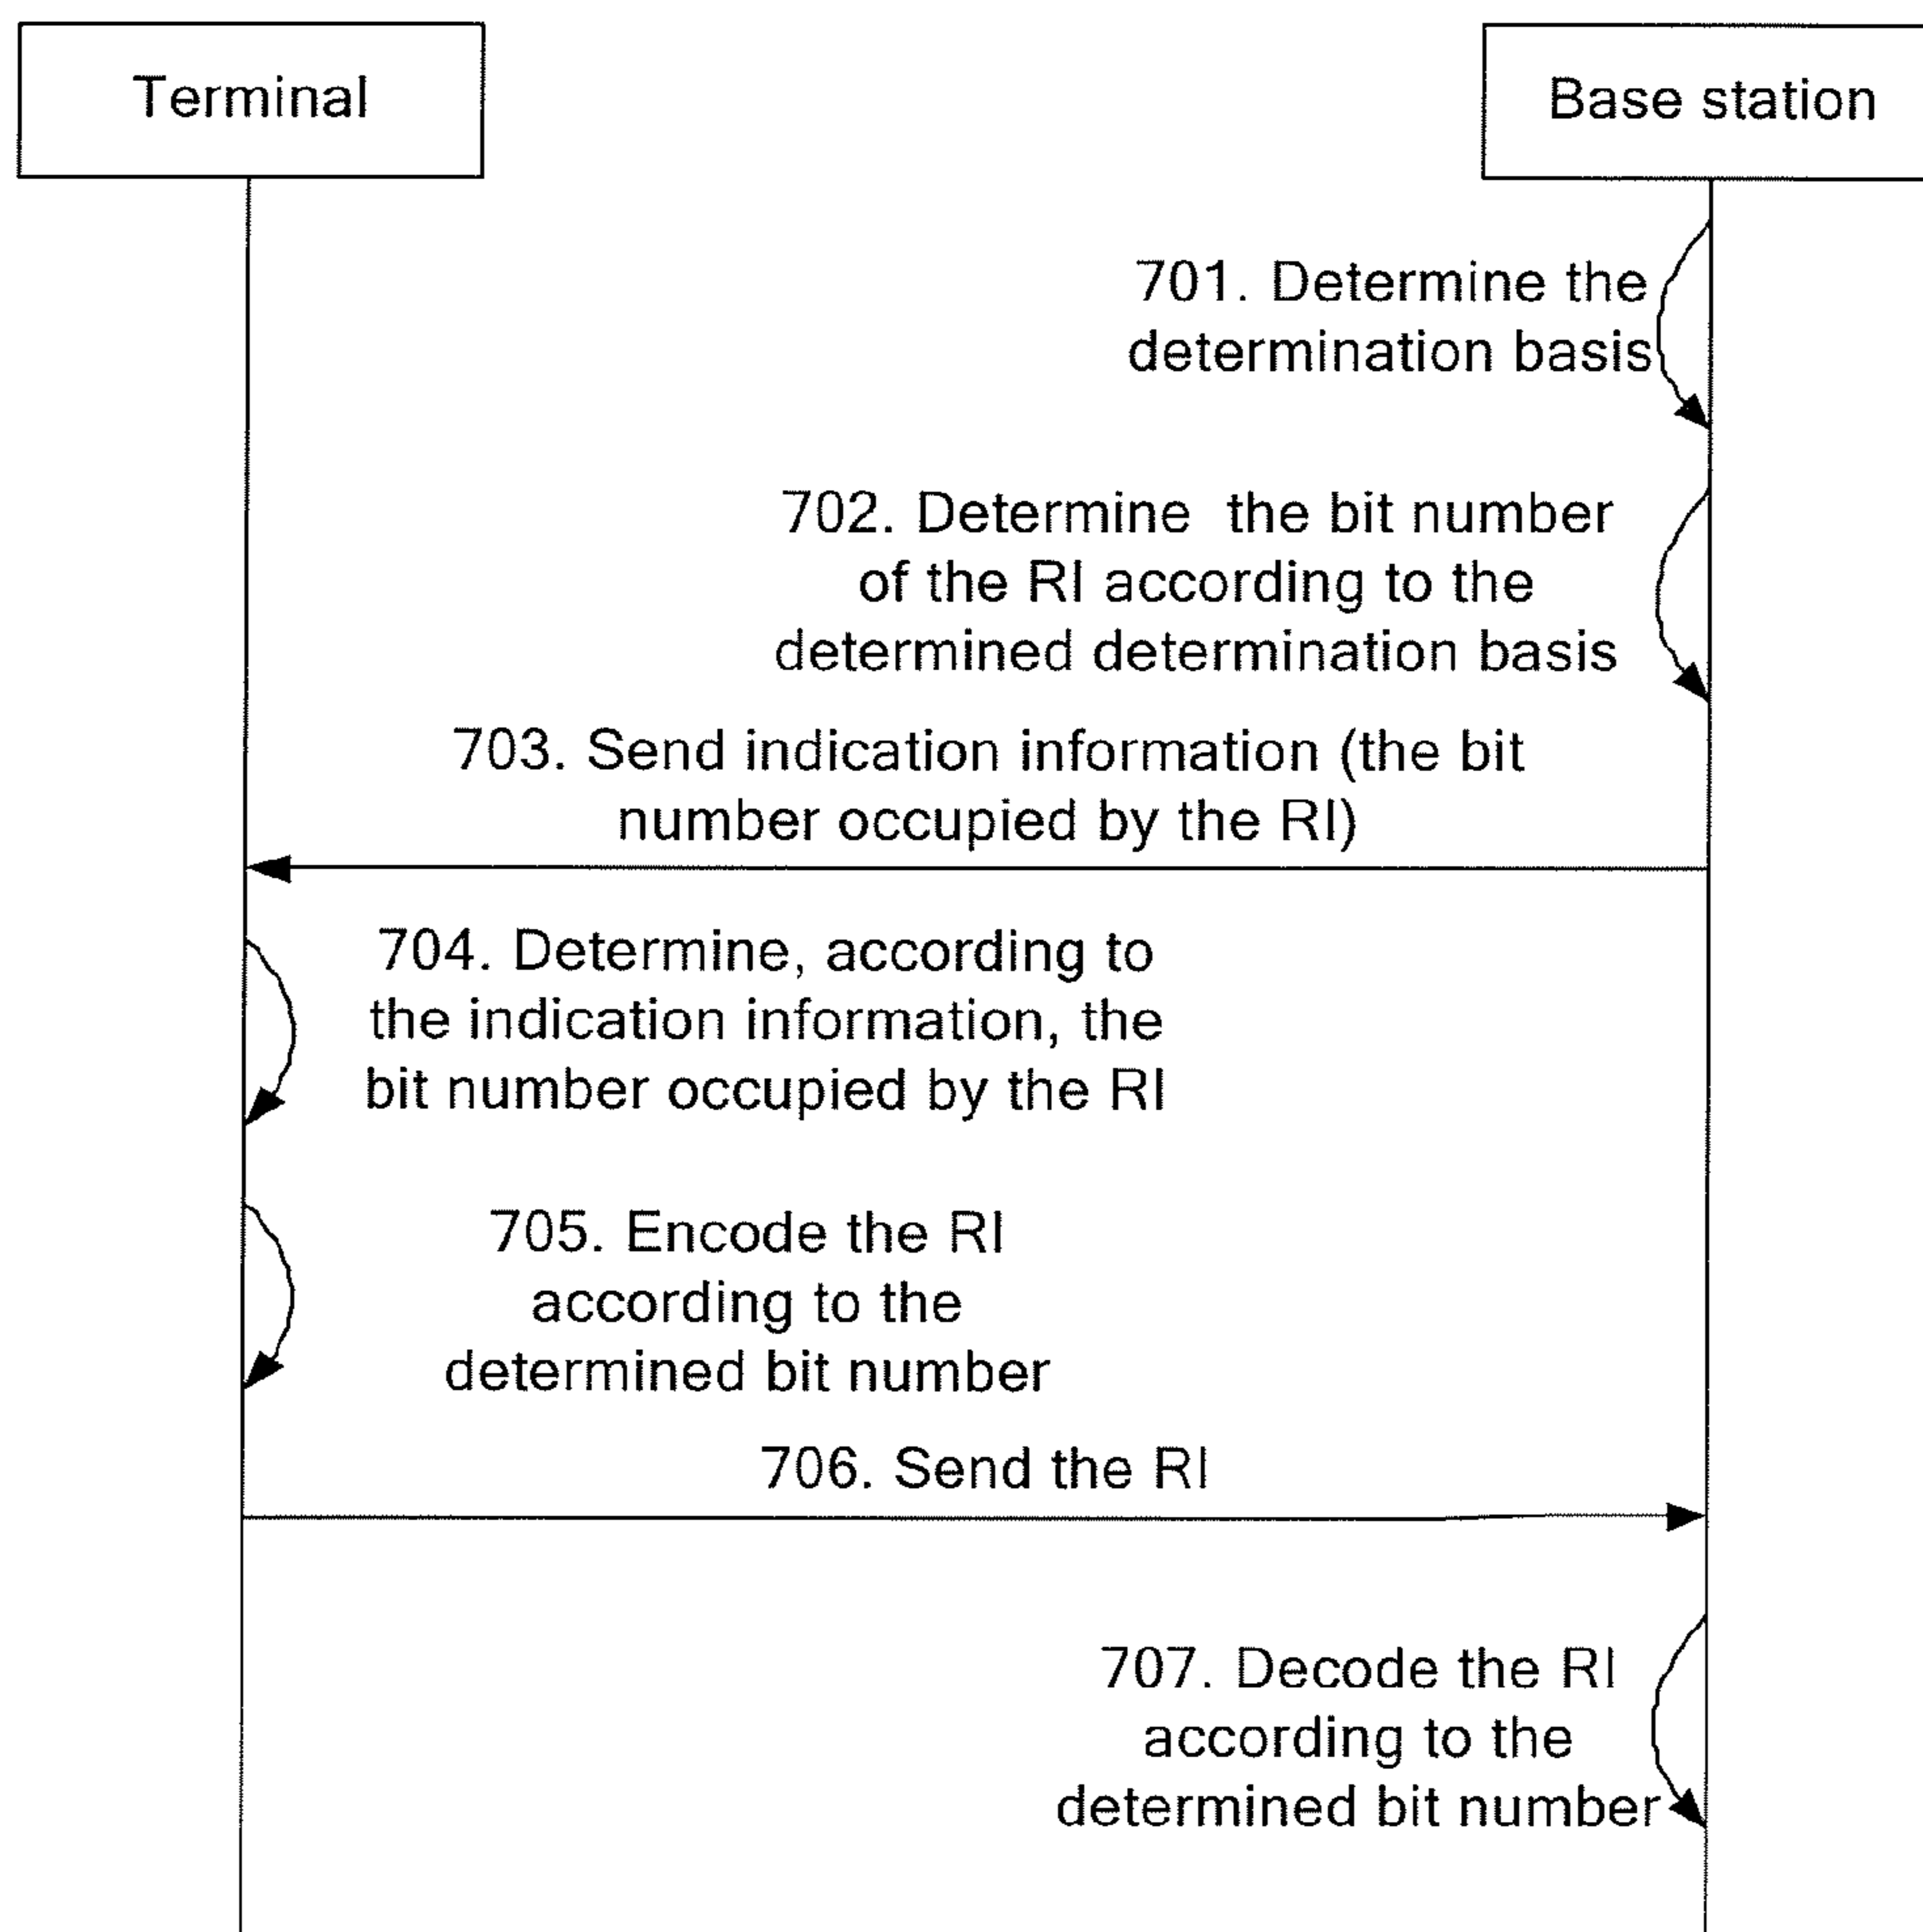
Terminal

Base station

701. Determine the determination basis

702. Determine the bit number of the RI according to the determined determination basis

703. Send indication information (the bit number occupied by the RI)

704. Determine, according to the indication information, the bit number occupied by the RI

705. Encode the RI according to the determined bit number

706. Send the RI

707. Decode the RI according to the determined bit number